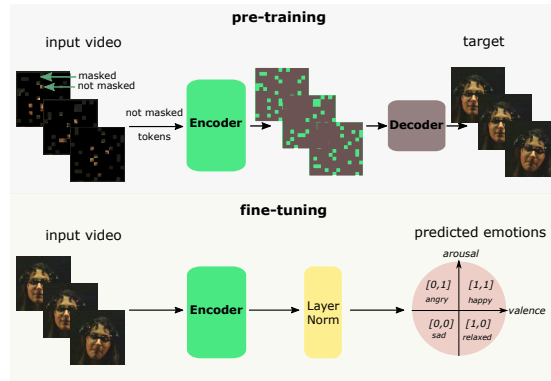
pre-training

input video

masked

not masked

not masked tokens

Encoder

Decoder

target

fine-tuning

input video

Encoder

Layer Norm

predicted emotions

arousal

[0,1] angry

[1,1] happy

[0,0] sad

[1,0] relaxed

valence